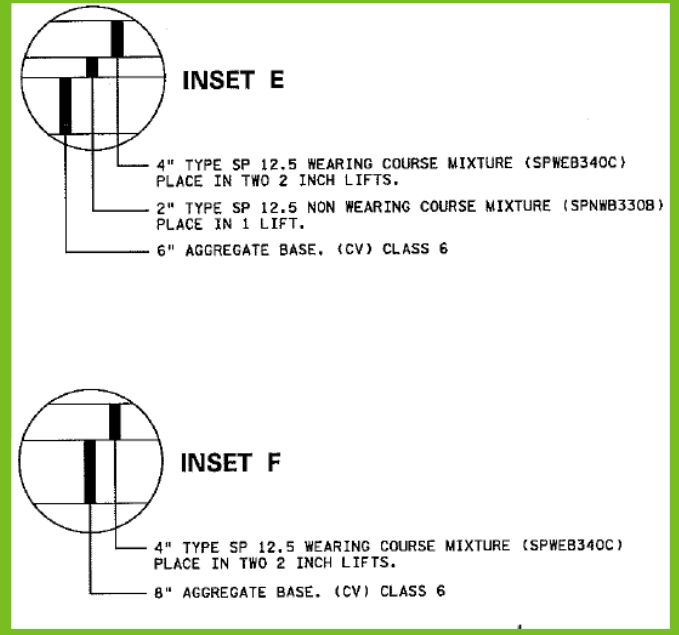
INSET E

4" TYPE SP 12.5 WEARING COURSE MIXTURE (SPWEB340C) PLACE IN TWO 2 INCH LIFTS.

2" TYPE SP 12.5 NON WEARING COURSE MIXTURE (SPNWB330B) PLACE IN 1 LIFT.

6" AGGREGATE BASE. (CV) CLASS 6

INSET F

4" TYPE SP 12.5 WEARING COURSE MIXTURE (SPWEB340C) PLACE IN TWO 2 INCH LIFTS.

8" AGGREGATE BASE. (CV) CLASS 6